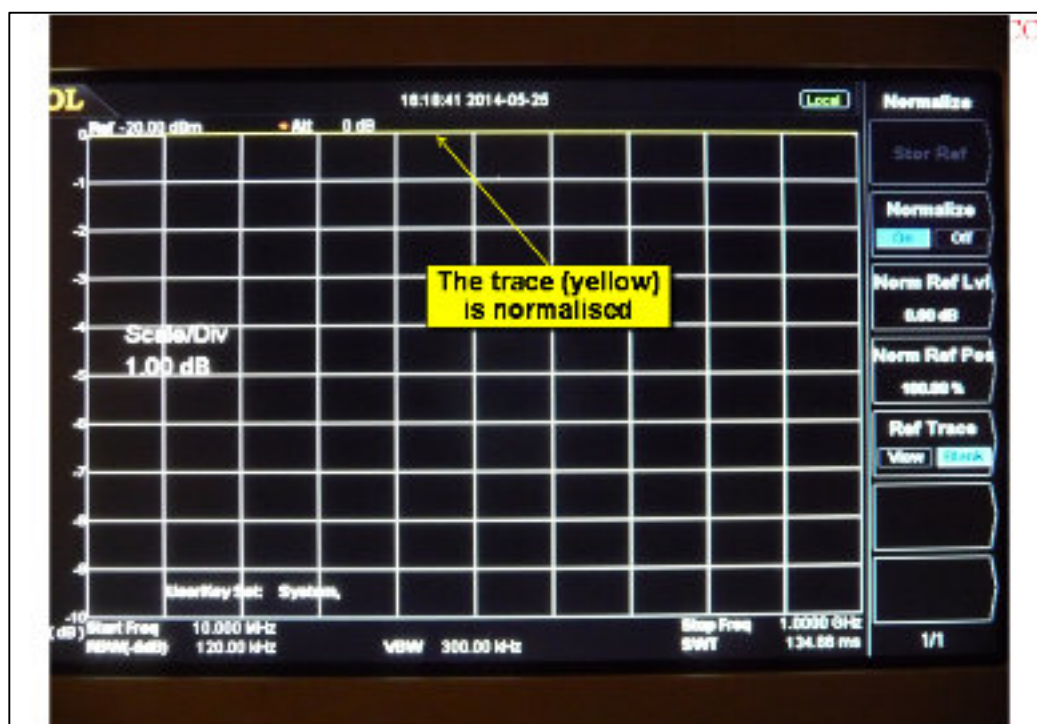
OL
18:18:41 2014-05-25
Local
Normalize
Ref -20.00 dBm
Att 0 dB
0
-1
-2
-3
-4
-5
-6
-7
-8
-9
-10
(dB)
The trace (yellow) is normalised
Scale/Div
1.00 dB
UserKey Set: System,
Start Freq 10.000 kHz
RBW(-6dB) 120.00 kHz
VBW 300.00 kHz
Stop Freq 1.0000 GHz
SWT 134.88 ms
Stor Ref
Normalize
On Off
Norm Ref Lvl
0.00 dB
Norm Ref Pos
100.00 %
Ref Trace
View Blank
1/1